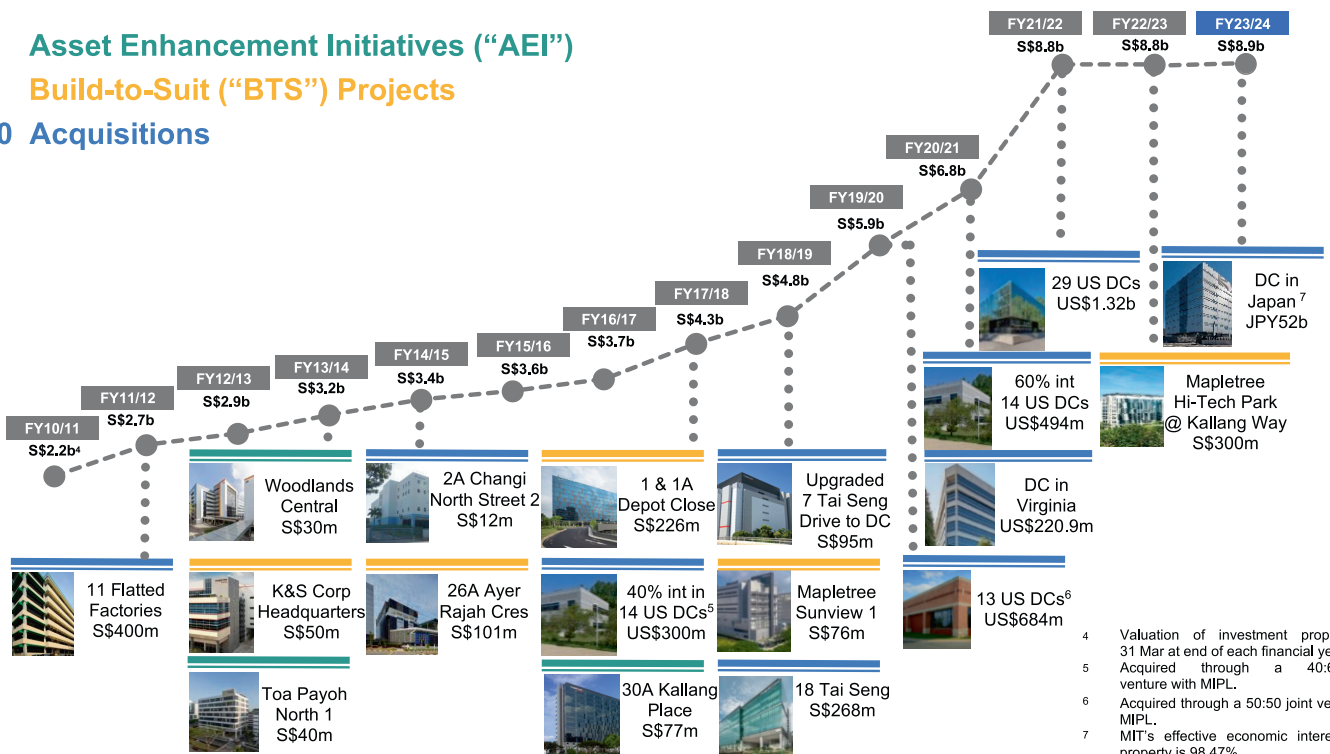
Asset Enhancement Initiatives ("AEI")
Build-to-Suit ("BTS") Projects
0 Acquisitions

FY21/22
S$8.8b

FY22/23
S$8.8b

FY23/24
S$8.9b

FY20/21
S$6.8b

FY19/20
S$5.9b

FY18/19
S$4.8b

FY17/18
S$4.3b

FY16/17
S$3.7b

FY15/16
S$3.6b

FY14/15
S$3.4b

FY13/14
S$3.2b

FY12/13
S$2.9b

FY11/12
S$2.7b

FY10/11
S$2.2b$^4$

29 US DCs
US$1.32b

DC in Japan $^7$
JPY52b

60% int 14 US DCs
US$494m

Mapletree Hi-Tech Park @ Kallang Way
S$300m

DC in Virginia
US$220.9m

13 US DCs$^6$
US$684m

Woodlands Central
S$30m

2A Changi North Street 2
S$12m

1 & 1A Depot Close
S$226m

Upgraded 7 Tai Seng Drive to DC
S$95m

11 Flatted Factories
S$400m

K&S Corp Headquarters
S$50m

26A Ayer Rajah Cres
S$101m

40% int in 14 US DCs$^5$
US$300m

Mapletree Sunview 1
S$76m

Toa Payoh North 1
S$40m

30A Kallang Place
S$77m

18 Tai Seng
S$268m

4 Valuation of investment prop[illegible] 31 Mar at end of each financial ye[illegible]
5 Acquired through a 40:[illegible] venture with MIPL.
6 Acquired through a 50:50 joint ve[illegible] MIPL.
7 MIT's effective economic intere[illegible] property is 98.47%.